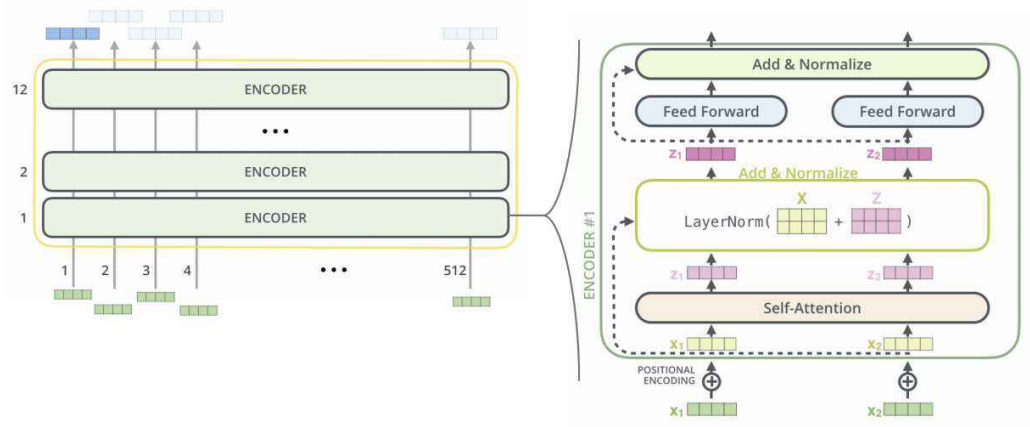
12 ENCODER

• • •

2 ENCODER

1 ENCODER

1 2 3 4 • • • 512

Add & Normalize

Feed Forward

Feed Forward

$z_1$ $z_2$

Add & Normalize

X Z

LayerNorm( + )

ENCODER #1

$z_1$ $z_2$

Self-Attention

$x_1$ $x_2$

POSITIONAL ENCODING

$x_1$ $x_2$